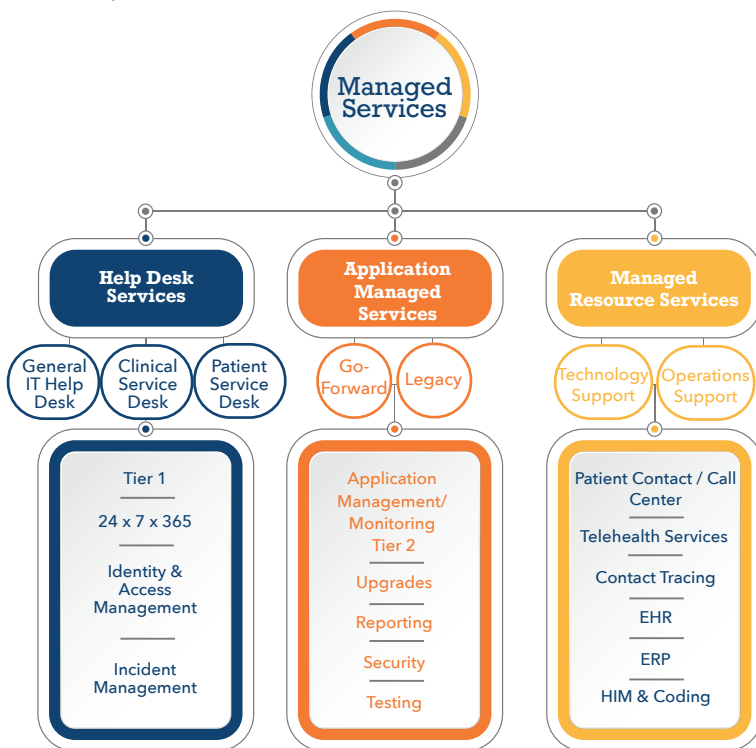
Managed Services

Help Desk Services

General IT Help Desk

Clinical Service Desk

Patient Service Desk

Tier 1

24 x 7 x 365

Identity & Access Management

Incident Management

Application Managed Services

Go-Forward

Legacy

Application Management/ Monitoring Tier 2

Upgrades

Reporting

Security

Testing

Managed Resource Services

Technology Support

Operations Support

Patient Contact / Call Center

Telehealth Services

Contact Tracing

EHR

ERP

HIM & Coding